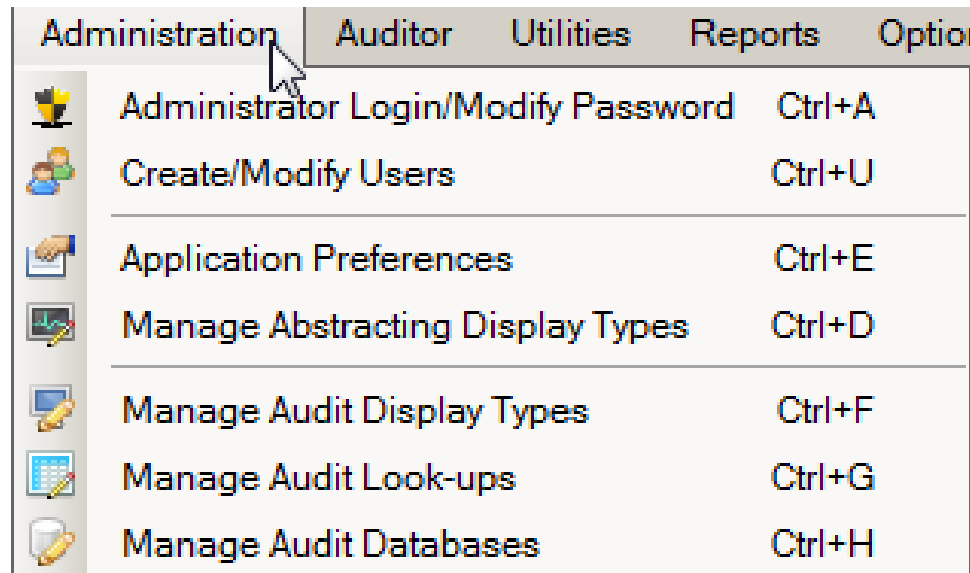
Administration Auditor Utilities Reports Optio

Administrator Login/Modify Password Ctrl+A
Create/Modify Users Ctrl+U

Application Preferences Ctrl+E
Manage Abstracting Display Types Ctrl+D

Manage Audit Display Types Ctrl+F
Manage Audit Look-ups Ctrl+G
Manage Audit Databases Ctrl+H